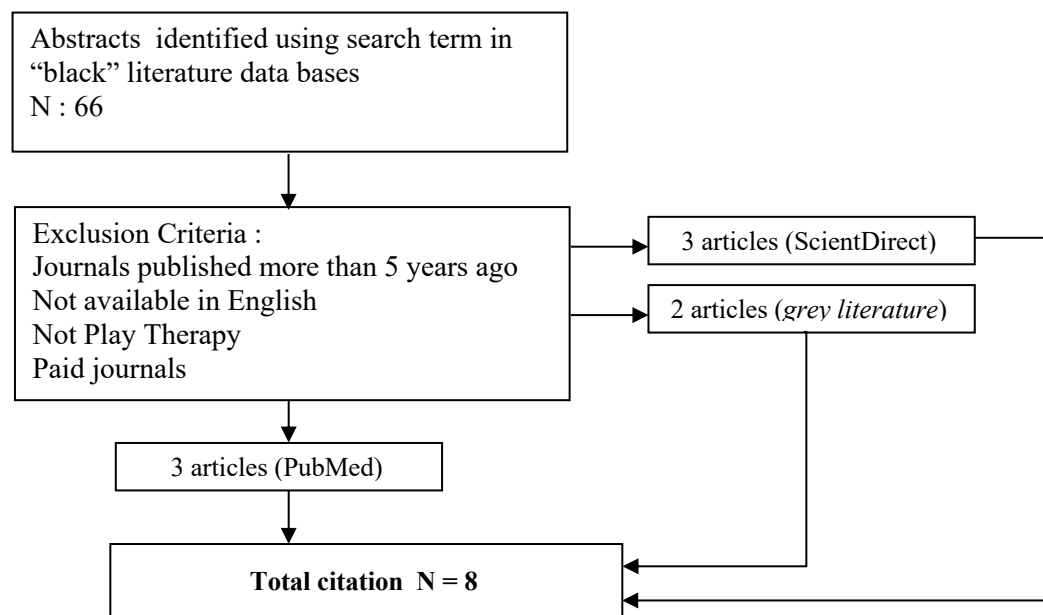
Abstracts identified using search term in "black" literature data bases
N : 66

Exclusion Criteria :
Journals published more than 5 years ago
Not available in English
Not Play Therapy
Paid journals

3 articles (ScientDirect)

2 articles (grey literature)

3 articles (PubMed)

**Total citation N = 8**